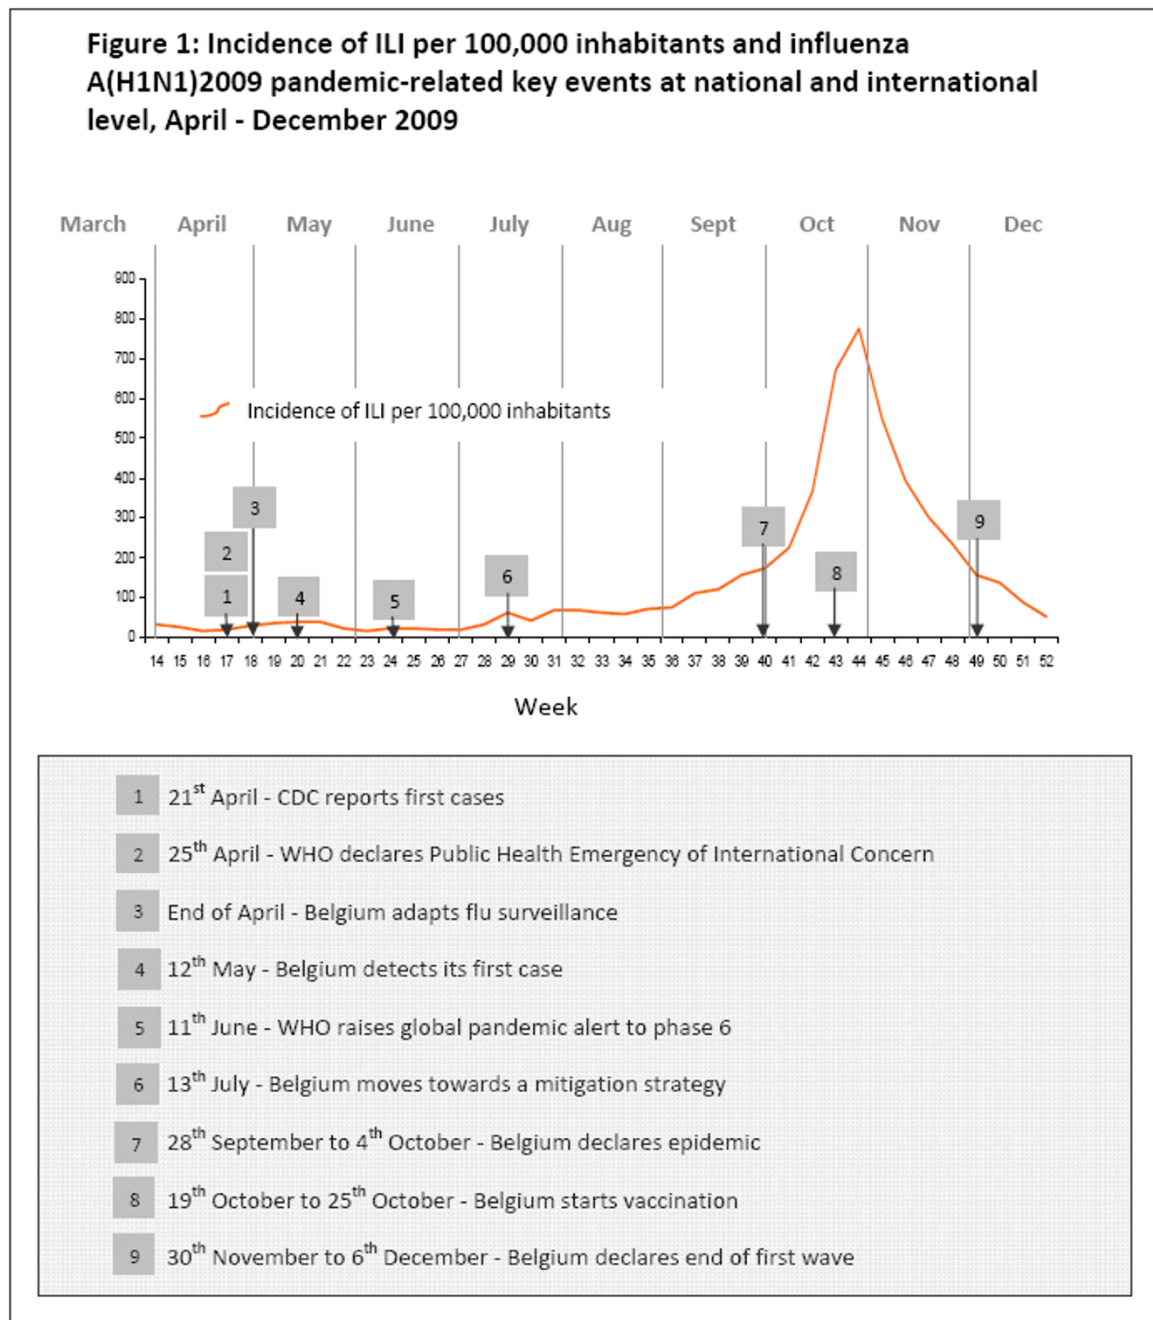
Figure 1: Incidence of ILI per 100,000 inhabitants and influenza A(H1N1)2009 pandemic-related key events at national and international level, April - December 2009

March April May June July Aug Sept Oct Nov Dec

900
800
700
600
500
400
300
200
100
0

Incidence of ILI per 100,000 inhabitants

1 2 3 4 5 6 7 8 9

14 15 16 17 18 19 20 21 22 23 24 25 26 27 28 29 30 31 32 33 34 35 36 37 38 39 40 41 42 43 44 45 46 47 48 49 50 51 52

Week

1 21$^{st}$ April - CDC reports first cases

2 25$^{th}$ April - WHO declares Public Health Emergency of International Concern

3 End of April - Belgium adapts flu surveillance

4 12$^{th}$ May - Belgium detects its first case

5 11$^{th}$ June - WHO raises global pandemic alert to phase 6

6 13$^{th}$ July - Belgium moves towards a mitigation strategy

7 28$^{th}$ September to 4$^{th}$ October - Belgium declares epidemic

8 19$^{th}$ October to 25$^{th}$ October - Belgium starts vaccination

9 30$^{th}$ November to 6$^{th}$ December - Belgium declares end of first wave